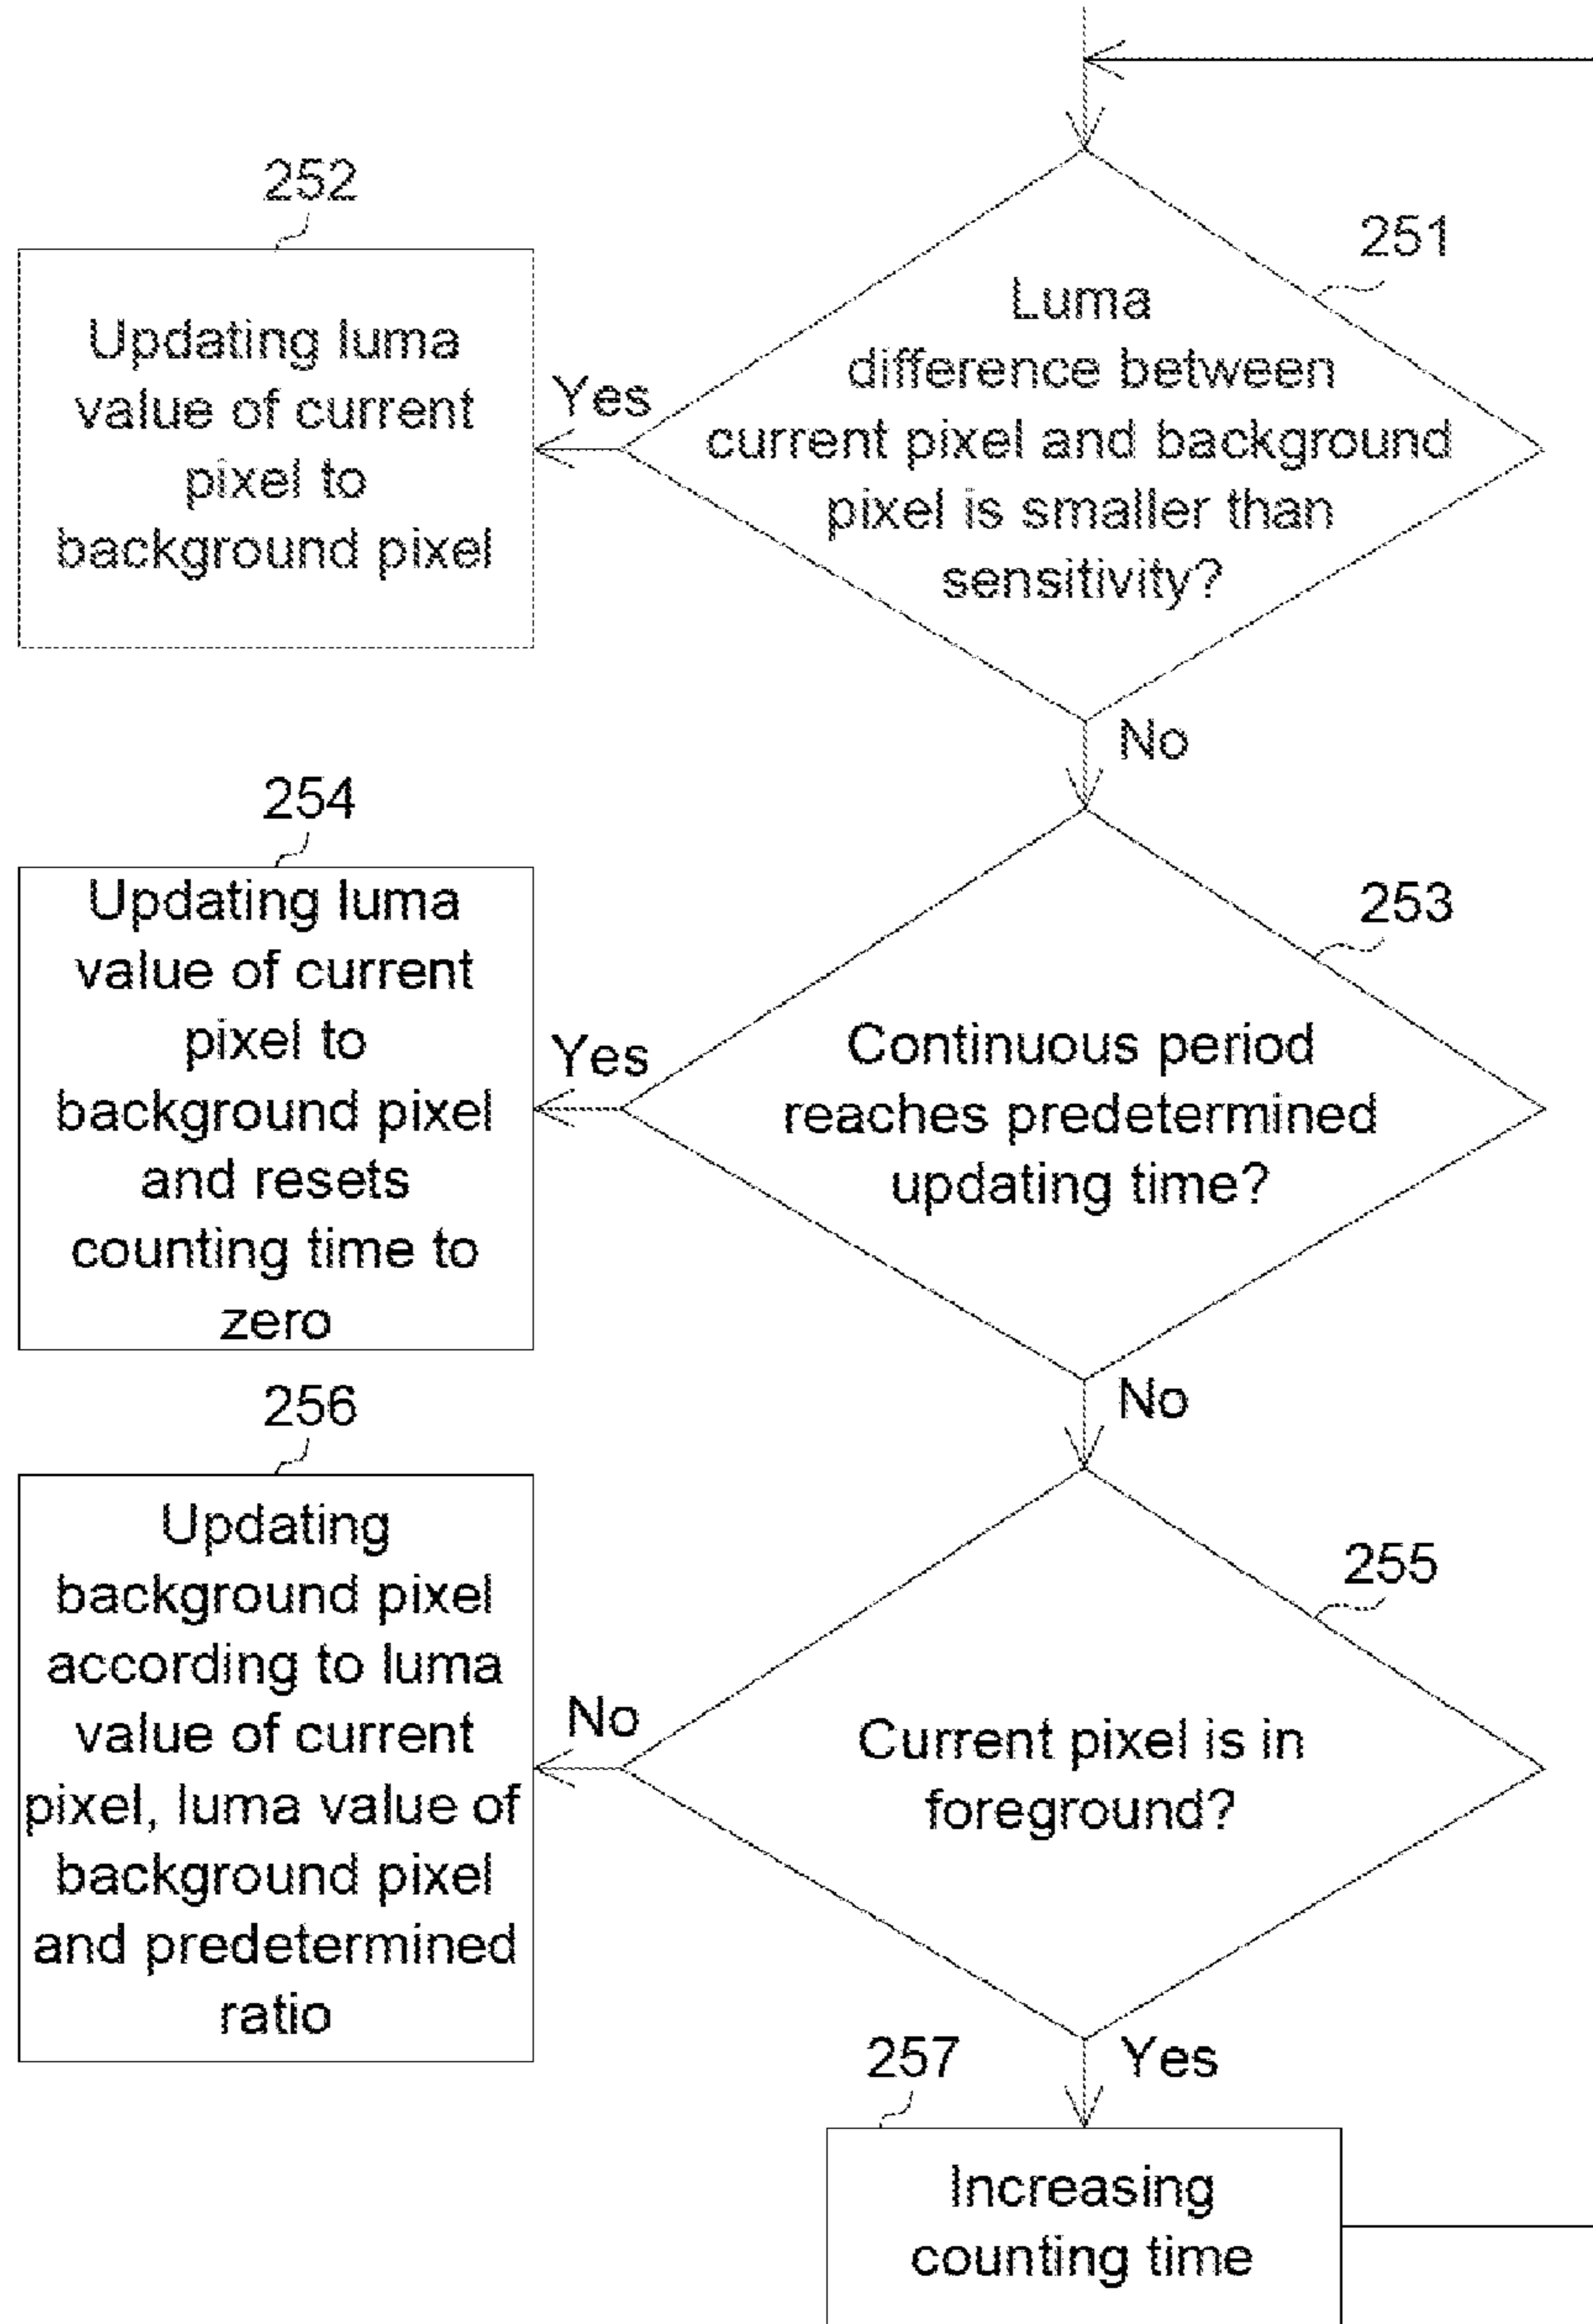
252

Updating luma value of current pixel to background pixel

Yes

251

Luma difference between current pixel and background pixel is smaller than sensitivity?

No

254

Updating luma value of current pixel to background pixel and resets counting time to zero

Yes

253

Continuous period reaches predetermined updating time?

No

256

Updating background pixel according to luma value of current pixel, luma value of background pixel and predetermined ratio

No

255

Current pixel is in foreground?

257

Yes

Increasing counting time